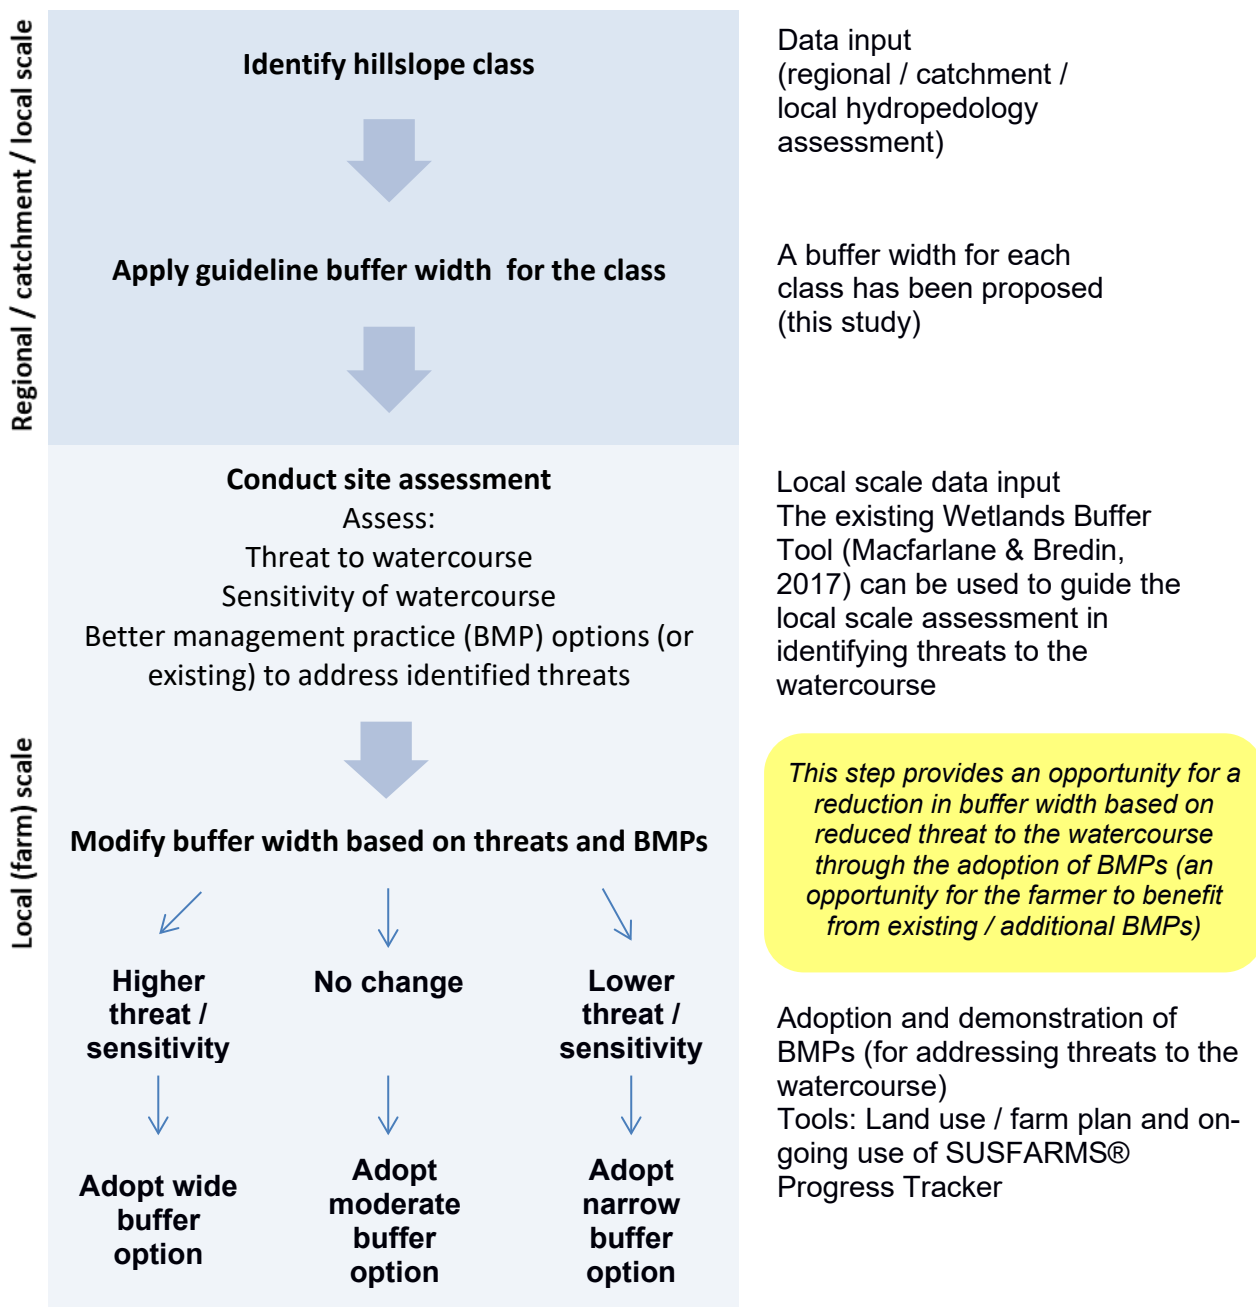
Regional / catchment / local scale

Identify hillslope class

Apply guideline buffer width for the class

Data input (regional / catchment / local hydropedology assessment)

A buffer width for each class has been proposed (this study)

Local (farm) scale

Conduct site assessment
Assess:
Threat to watercourse
Sensitivity of watercourse
Better management practice (BMP) options (or existing) to address identified threats

Local scale data input
The existing Wetlands Buffer Tool (Macfarlane & Bredin, 2017) can be used to guide the local scale assessment in identifying threats to the watercourse

Modify buffer width based on threats and BMPs

This step provides an opportunity for a reduction in buffer width based on reduced threat to the watercourse through the adoption of BMPs (an opportunity for the farmer to benefit from existing / additional BMPs)

Higher threat / sensitivity

No change

Lower threat / sensitivity

Adopt wide buffer option

Adopt moderate buffer option

Adopt narrow buffer option

Adoption and demonstration of BMPs (for addressing threats to the watercourse)
Tools: Land use / farm plan and ongoing use of SUSFARMS® Progress Tracker